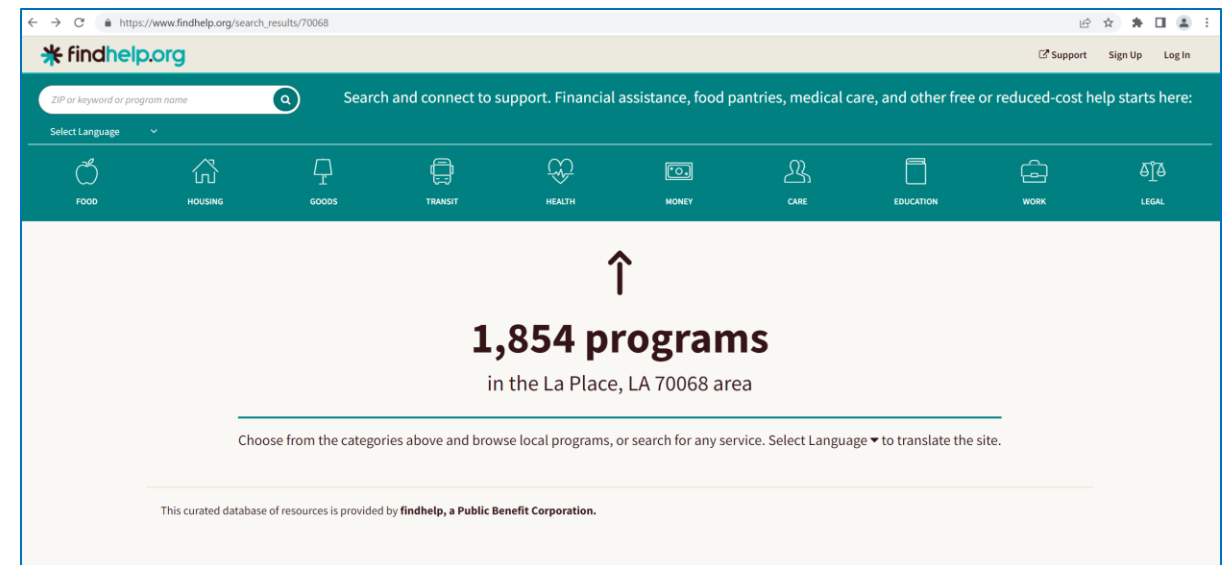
https://www.findhelp.org/search_results/70068

findhelp.org

Support Sign Up Log In

ZIP or keyword or program name

Search and connect to support. Financial assistance, food pantries, medical care, and other free or reduced-cost help starts here:

Select Language

FOOD HOUSING GOODS TRANSIT HEALTH MONEY CARE EDUCATION WORK LEGAL

↑

1,854 programs

in the La Place, LA 70068 area

Choose from the categories above and browse local programs, or search for any service. Select Language ▾ to translate the site.

This curated database of resources is provided by **findhelp, a Public Benefit Corporation.**